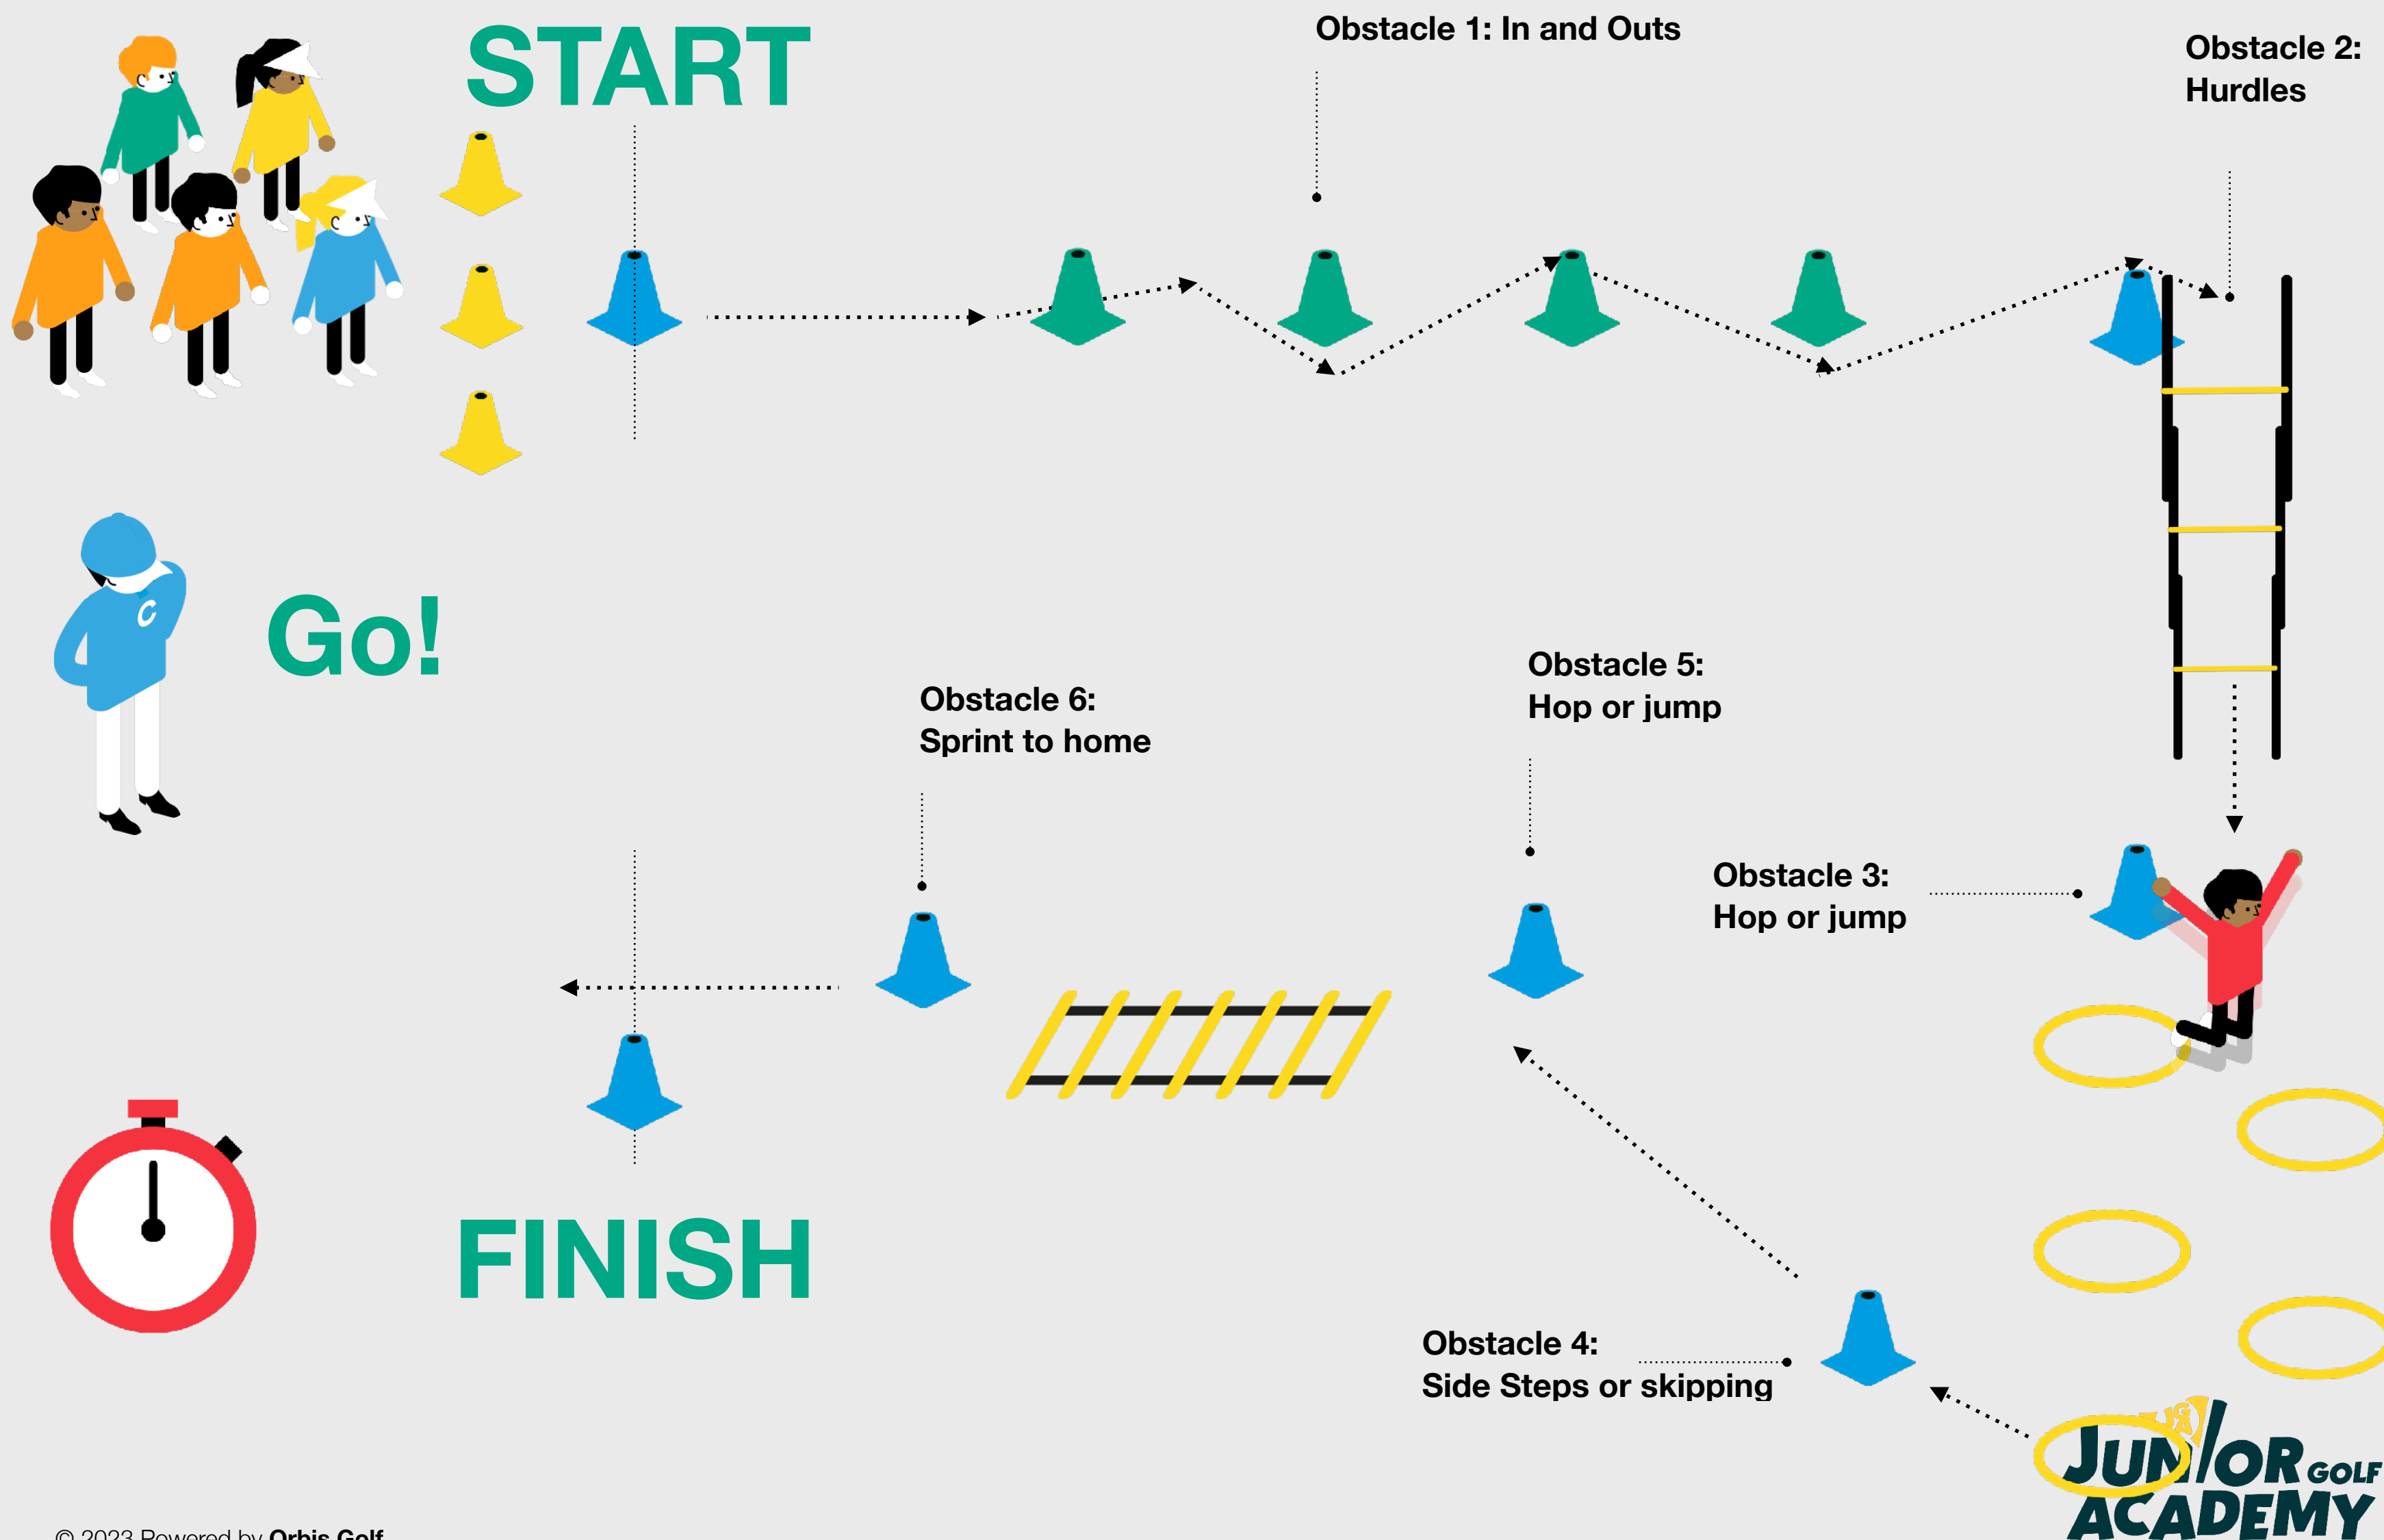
START

Obstacle 1: In and Outs

Obstacle 2: Hurdles

Go!

Obstacle 6: Sprint to home

Obstacle 5: Hop or jump

Obstacle 3: Hop or jump

FINISH

Obstacle 4: Side Steps or skipping

JUNIOR GOLF ACADEMY

© 2023 Powered by Orbis Golf